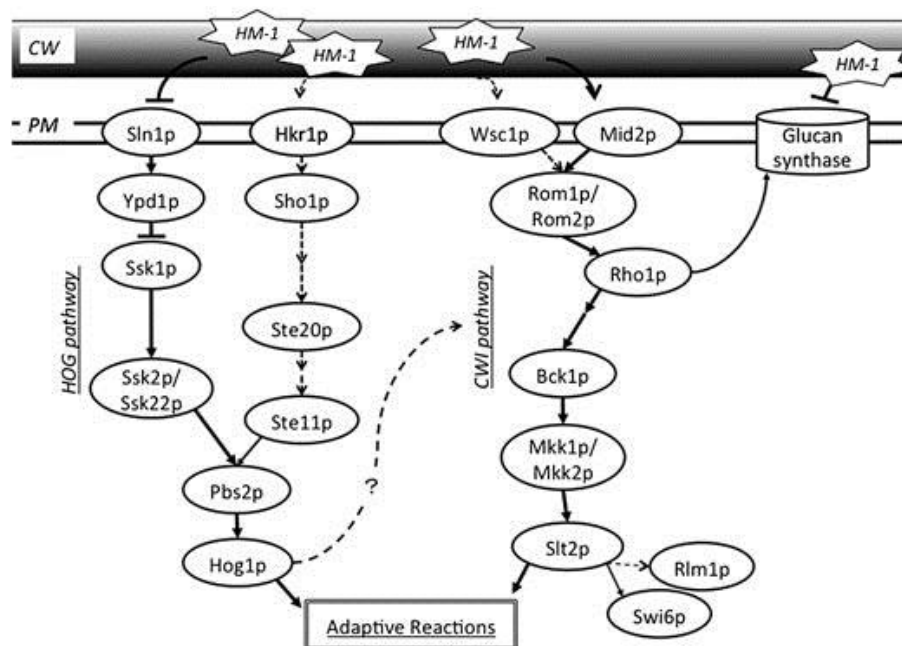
CW

HM-1

HM-1

HM-1

HM-1

PM

Sln1p

Hkr1p

Wsc1p

Mid2p

Glucan synthase

Ypd1p

Sho1p

Rom1p/ Rom2p

Ssk1p

Rho1p

HOG pathway

Ste20p

CWI pathway

Bck1p

Ssk2p/ Ssk22p

Ste11p

Mkk1p/ Mkk2p

Pbs2p

?

Hog1p

Slt2p

Rlm1p

Swi6p

Adaptive Reactions